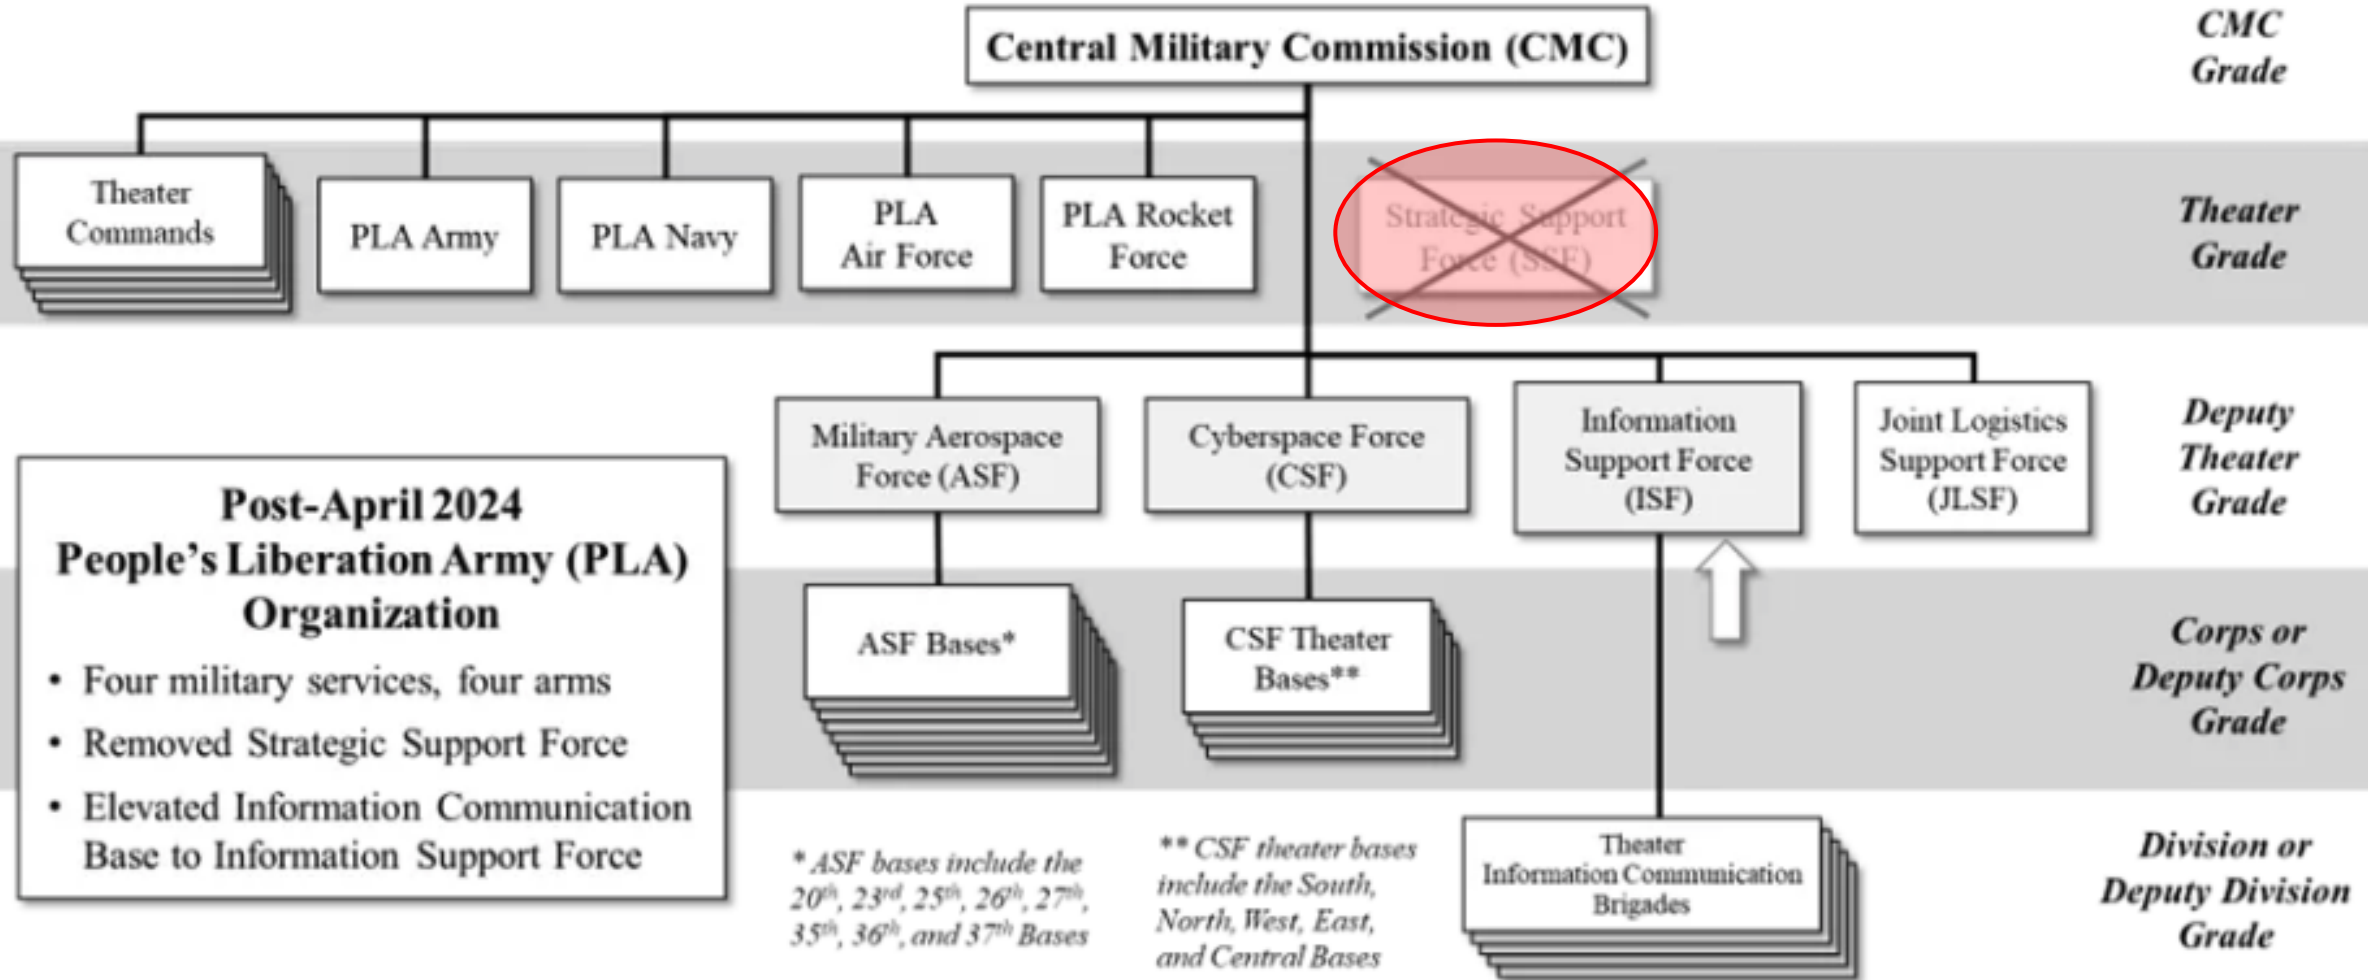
Central Military Commission (CMC)

CMC Grade

Theater Commands

PLA Army

PLA Navy

PLA Air Force

PLA Rocket Force

Strategic Support Force (SSF)

Theater Grade

Military Aerospace Force (ASF)

Cyberspace Force (CSF)

Information Support Force (ISF)

Joint Logistics Support Force (JLSF)

Deputy Theater Grade

Post-April 2024 People's Liberation Army (PLA) Organization

• Four military services, four arms
• Removed Strategic Support Force
• Elevated Information Communication Base to Information Support Force

ASF Bases*

CSF Theater Bases**

Corps or Deputy Corps Grade

* ASF bases include the $20^{th}$, $23^{rd}$, $25^{th}$, $26^{th}$, $27^{th}$, $35^{th}$, $36^{th}$, and $37^{th}$ Bases

** CSF theater bases include the South, North, West, East, and Central Bases

Theater Information Communication Brigades

Division or Deputy Division Grade